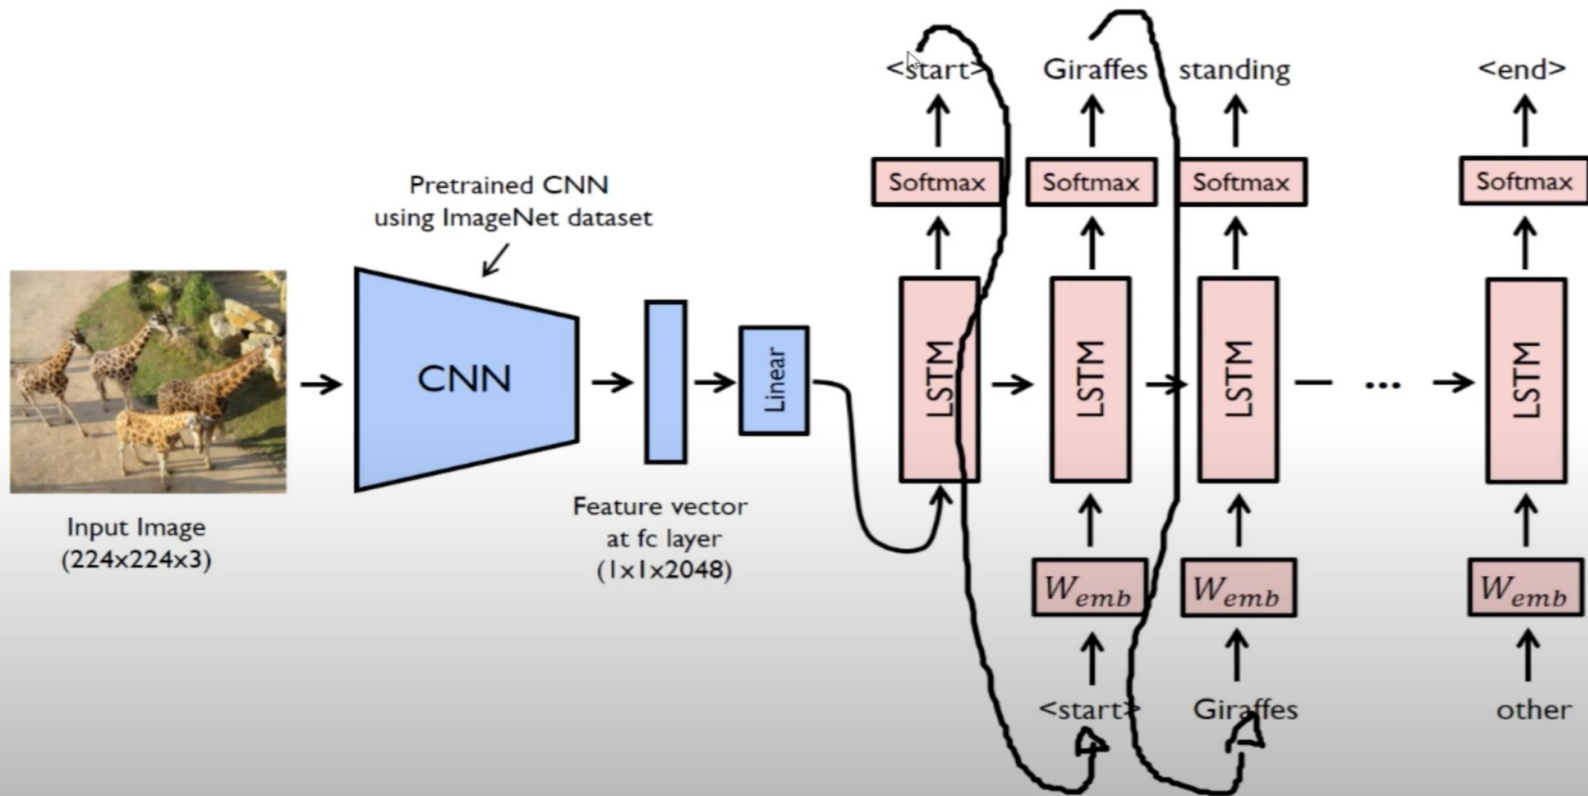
Pretrained CNN using ImageNet dataset

Input Image (224x224x3)

CNN

Feature vector at fc layer (1x1x2048)

Linear

<start> Giraffes standing <end>

Softmax Softmax Softmax Softmax

LSTM LSTM LSTM ... LSTM

$W_{emb}$ $W_{emb}$ $W_{emb}$

<start> Giraffes other